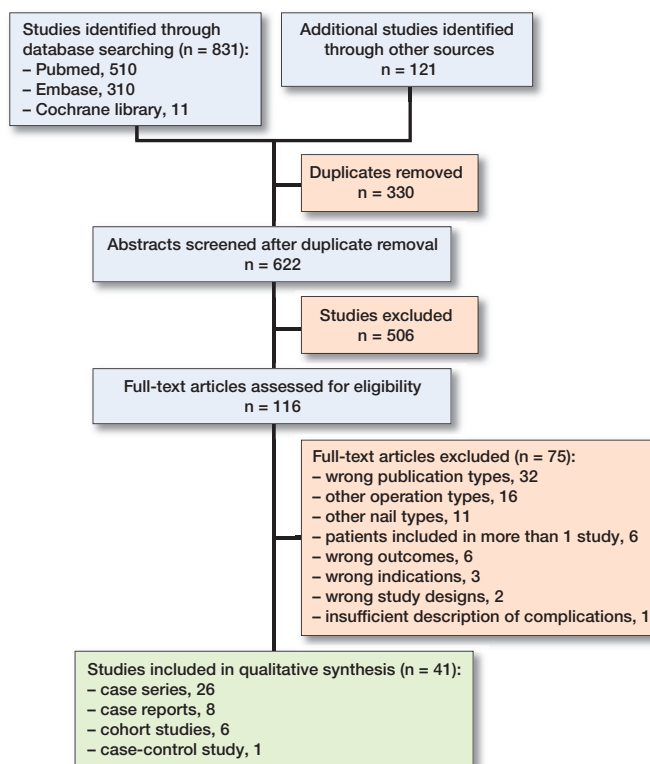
Studies identified through database searching (n = 831):
– Pubmed, 510
– Embase, 310
– Cochrane library, 11

Additional studies identified through other sources
n = 121

Duplicates removed
n = 330

Abstracts screened after duplicate removal
n = 622

Studies excluded
n = 506

Full-text articles assessed for eligibility
n = 116

Full-text articles excluded (n = 75):
– wrong publication types, 32
– other operation types, 16
– other nail types, 11
– patients included in more than 1 study, 6
– wrong outcomes, 6
– wrong indications, 3
– wrong study designs, 2
– insufficient description of complications, 1

Studies included in qualitative synthesis (n = 41):
– case series, 26
– case reports, 8
– cohort studies, 6
– case-control study, 1